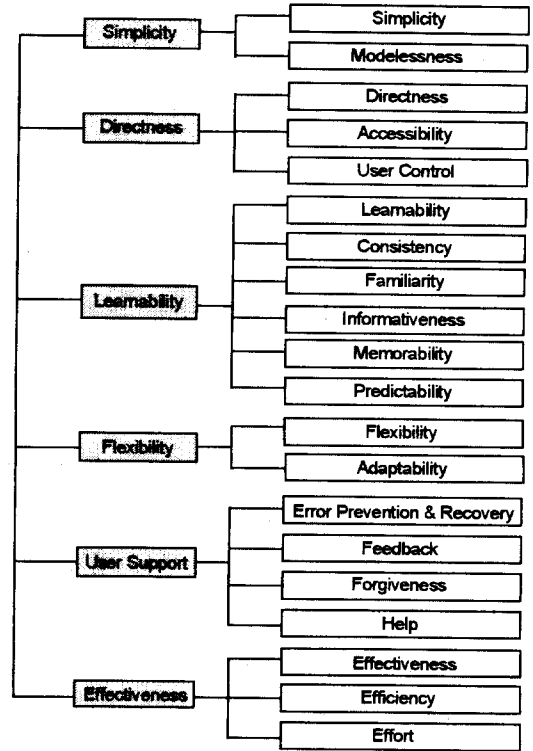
Simplicity
Simplicity
Modelessness
Directness
Directness
Accessibility
User Control
Learnability
Learnability
Consistency
Familiarity
Informativeness
Memorability
Predictability
Flexibility
Flexibility
Adaptability
User Support
Error Prevention & Recovery
Feedback
Forgiveness
Help
Effectiveness
Effectiveness
Efficiency
Effort